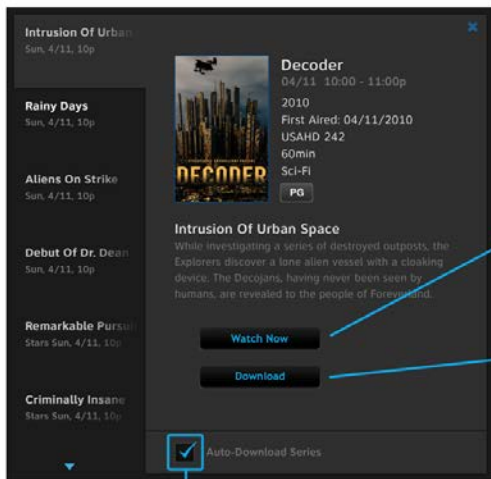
Intrusion Of Urban
Sun, 4/11, 10p

Rainy Days
Sun, 4/11, 10p

Aliens On Strike
Sun, 4/11, 10p

Debut Of Dr. Dean
Sun, 4/11, 10p

Remarkable Pursu
Stars Sun, 4/11, 10p

Criminally Insane
Stars Sun, 4/11, 10p

DECODER

Decoder
04/11 10:00 - 11:00p
2010
First Aired: 04/11/2010
USAHD 242
60min
Sci-Fi
PG

Intrusion Of Urban Space
While investigating a series of destroyed outposts, the Explorers discover a lone alien vessel with a cloaking device. The Decojans, having never been seen by humans, are revealed to the people of Foreverland.

Watch Now

Download

Auto-Download Series